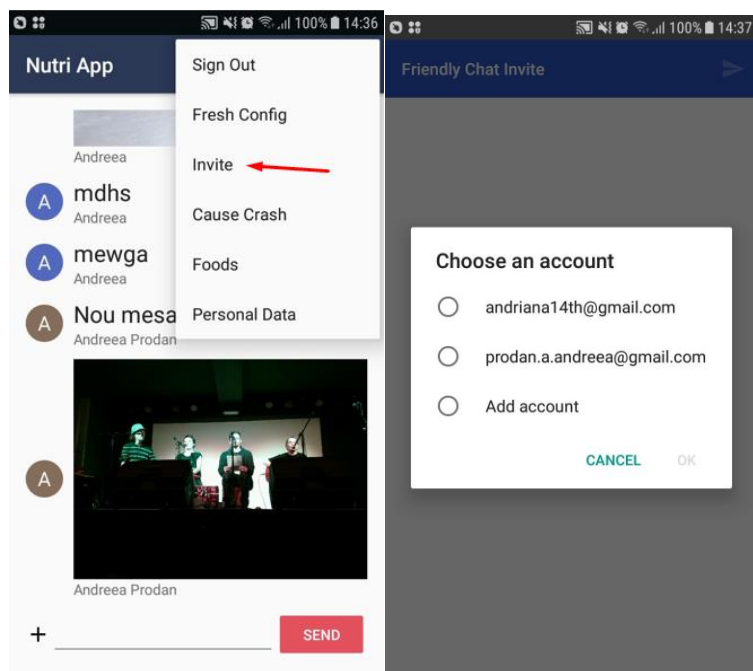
100% 14:36

Nutri App

Andreea

A mdhs
Andreea

A mewga
Andreea

A Nou mesa
Andreea Prodan

A

Andreea Prodan

+ SEND

Sign Out
Fresh Config
Invite
Cause Crash
Foods
Personal Data

100% 14:37

Friendly Chat Invite

Choose an account

andriana14th@gmail.com

prodan.a.andreea@gmail.com

Add account

CANCEL OK